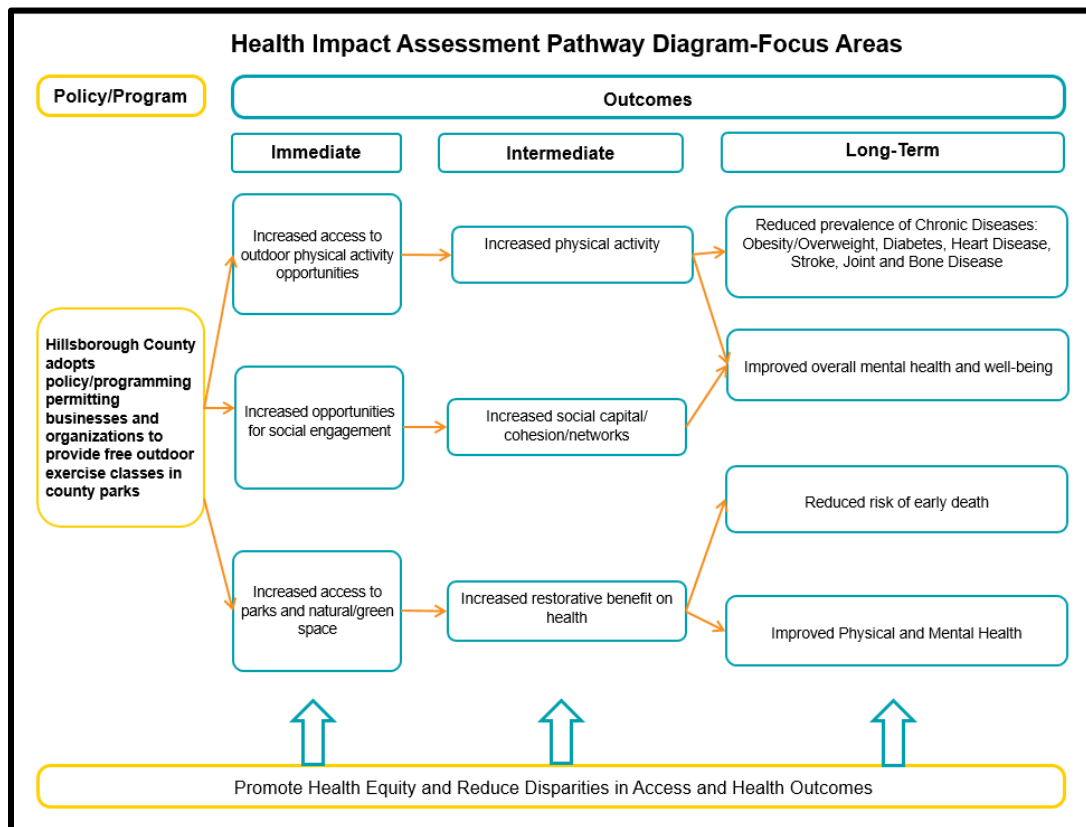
Health Impact Assessment Pathway Diagram-Focus Areas

Policy/Program

Outcomes

Immediate

Intermediate

Long-Term

Hillsborough County adopts policy/programming permitting businesses and organizations to provide free outdoor exercise classes in county parks

Increased access to outdoor physical activity opportunities

Increased physical activity

Reduced prevalence of Chronic Diseases: Obesity/Overweight, Diabetes, Heart Disease, Stroke, Joint and Bone Disease

Improved overall mental health and well-being

Increased opportunities for social engagement

Increased social capital/ cohesion/networks

Reduced risk of early death

Increased access to parks and natural/green space

Increased restorative benefit on health

Improved Physical and Mental Health

Promote Health Equity and Reduce Disparities in Access and Health Outcomes